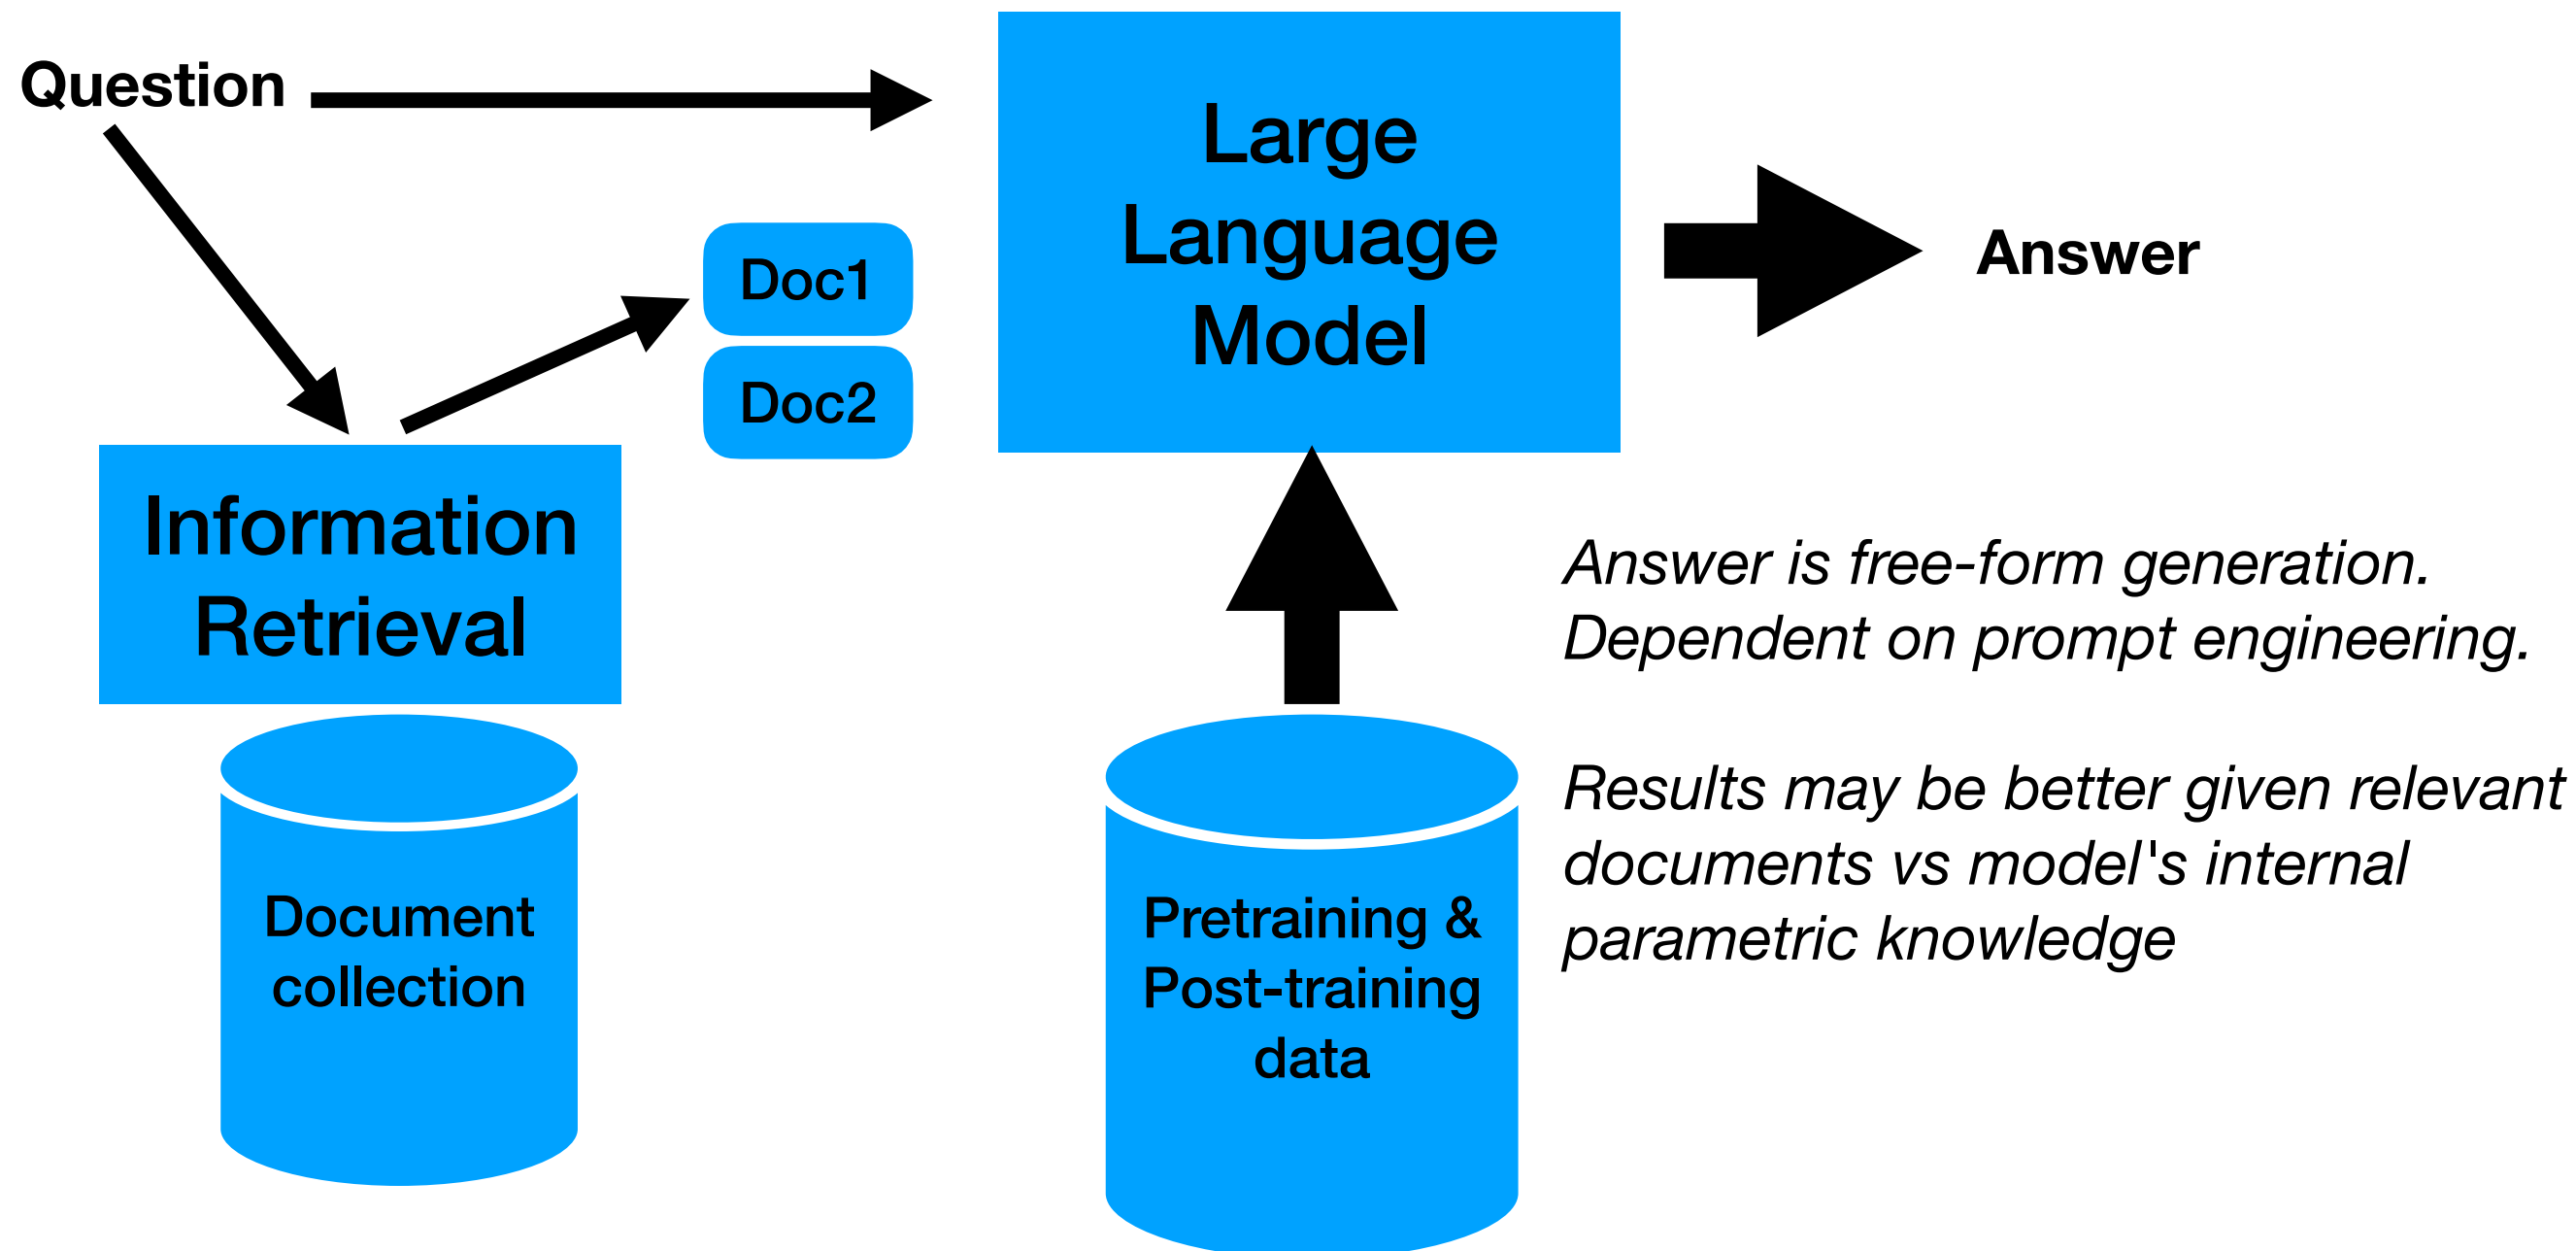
Question

Large Language Model

Answer

Doc1

Doc2

Information Retrieval

Document collection

Pretraining & Post-training data

*Answer is free-form generation. Dependent on prompt engineering.*

*Results may be better given relevant documents vs model's internal parametric knowledge*